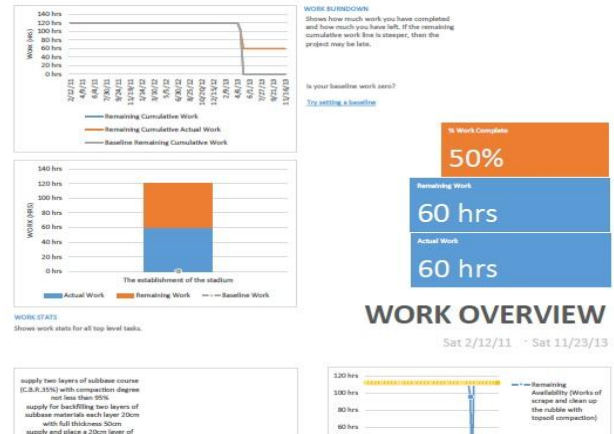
140 hrs
120 hrs
100 hrs
80 hrs
60 hrs
40 hrs
20 hrs
0 hrs

WORK (HR)

2/12/11
4/3/11
6/8/11
7/27/11
9/24/11
11/19/11
1/14/12
3/10/12
5/5/12
6/30/12
8/25/12
10/20/12
12/15/12
2/9/13
4/6/13
6/1/13
7/27/13
9/21/13
11/16/13

Remaining Cumulative Work
Remaining Cumulative Actual Work
Baseline Remaining Cumulative Work

WORK BURNDOWN

Shows how much work you have completed and how much you have left. If the remaining cumulative work line is steeper, then the project may be late.

Is your baseline work zero?

Try setting a baseline

140 hrs
120 hrs
100 hrs
80 hrs
60 hrs
40 hrs
20 hrs
0 hrs

WORK (HR)

The establishment of the stadium

Actual Work
Remaining Work
Baseline Work

% Work Complete

50%

Remaining Work

60 hrs

Actual Work

60 hrs

WORK STATS

Shows work stats for all top level tasks.

WORK OVERVIEW

Sat 2/12/11 - Sat 11/23/13

supply two layers of subbase course (C.B.R.35%) with compaction degree not less than 95%
supply for backfilling two layers of subbase materials each layer 20cm with full thickness 50cm
supply and place a 20cm layer of

120 hrs
100 hrs
80 hrs
60 hrs

Remaining Availability (Works of scrape and clean up the rubble with topsoil compaction)